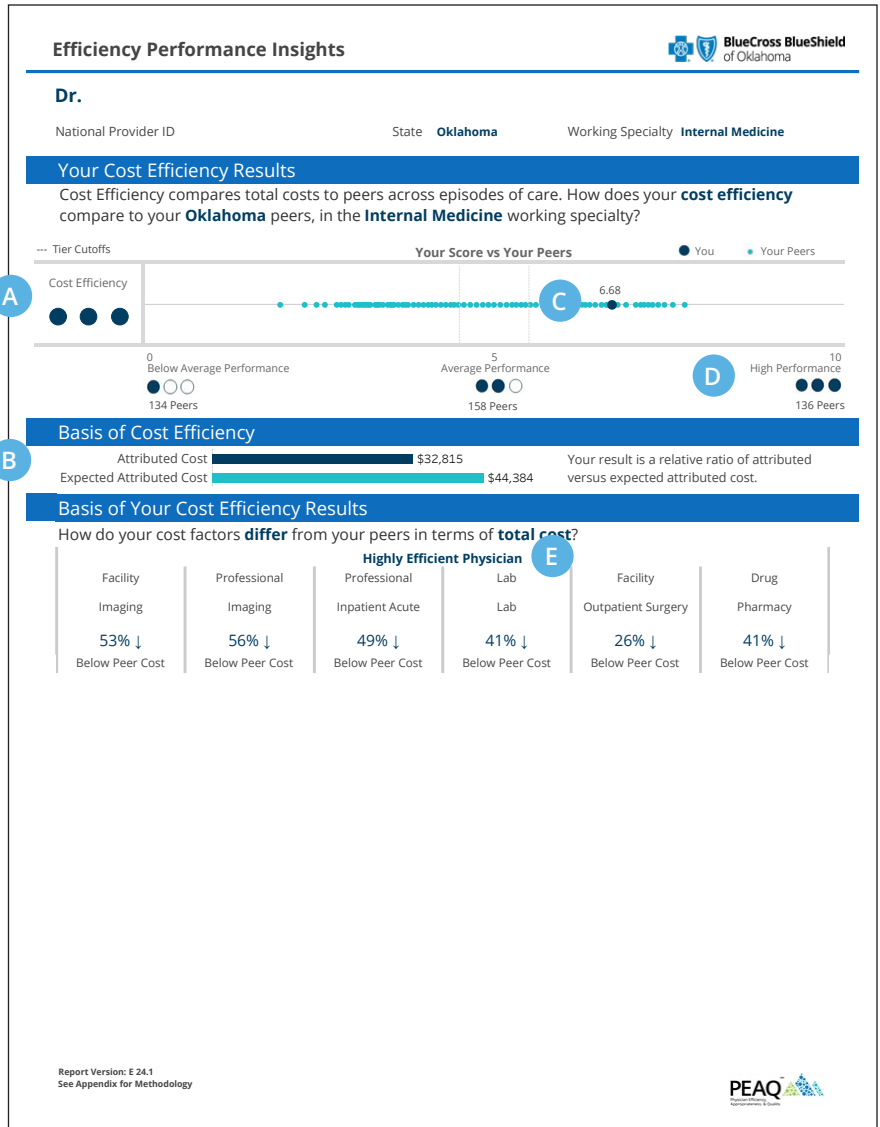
Efficiency Performance Insights

BlueCross BlueShield of Oklahoma

Dr.

National Provider ID

State Oklahoma

Working Specialty Internal Medicine

Your Cost Efficiency Results

Cost Efficiency compares total costs to peers across episodes of care. How does your **cost efficiency** compare to your **Oklahoma** peers, in the **Internal Medicine** working specialty?

--- Tier Cutoffs

Your Score vs Your Peers

You

Your Peers

A

Cost Efficiency

C

6.68

0
Below Average Performance

134 Peers

5
Average Performance

158 Peers

10
High Performance

D

136 Peers

Basis of Cost Efficiency

B

Attributed Cost $32,815

Expected Attributed Cost $44,384

Your result is a relative ratio of attributed versus expected attributed cost.

Basis of Your Cost Efficiency Results

How do your cost factors **differ** from your peers in terms of **total cost**?

Highly Efficient Physician

E

| Facility | Professional | Professional | Lab | Facility | Drug |
|---|---|---|---|---|---|
| Imaging | Imaging | Inpatient Acute | Lab | Outpatient Surgery | Pharmacy |
| 53% ↓ | 56% ↓ | 49% ↓ | 41% ↓ | 26% ↓ | 41% ↓ |
| Below Peer Cost | Below Peer Cost | Below Peer Cost | Below Peer Cost | Below Peer Cost | Below Peer Cost |

Report Version: E 24.1
See Appendix for Methodology

PEAQ
Physician Efficiency Appropriateness & Quality